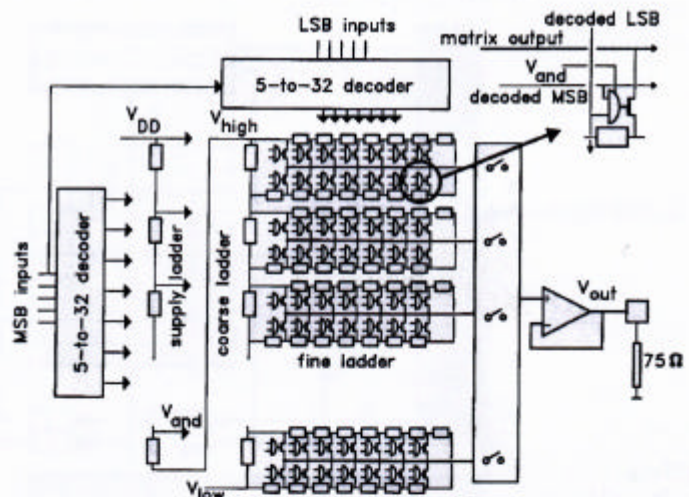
LSB inputs

5-to-32 decoder

decoded LSB

matrix output

$V_{and}$

decoded MSB

$V_{DD}$

$V_{high}$

MSB inputs

5-to-32 decoder

supply ladder

coarse ladder

fine ladder

$V_{out}$

75Ω

$V_{and}$

$V_{low}$